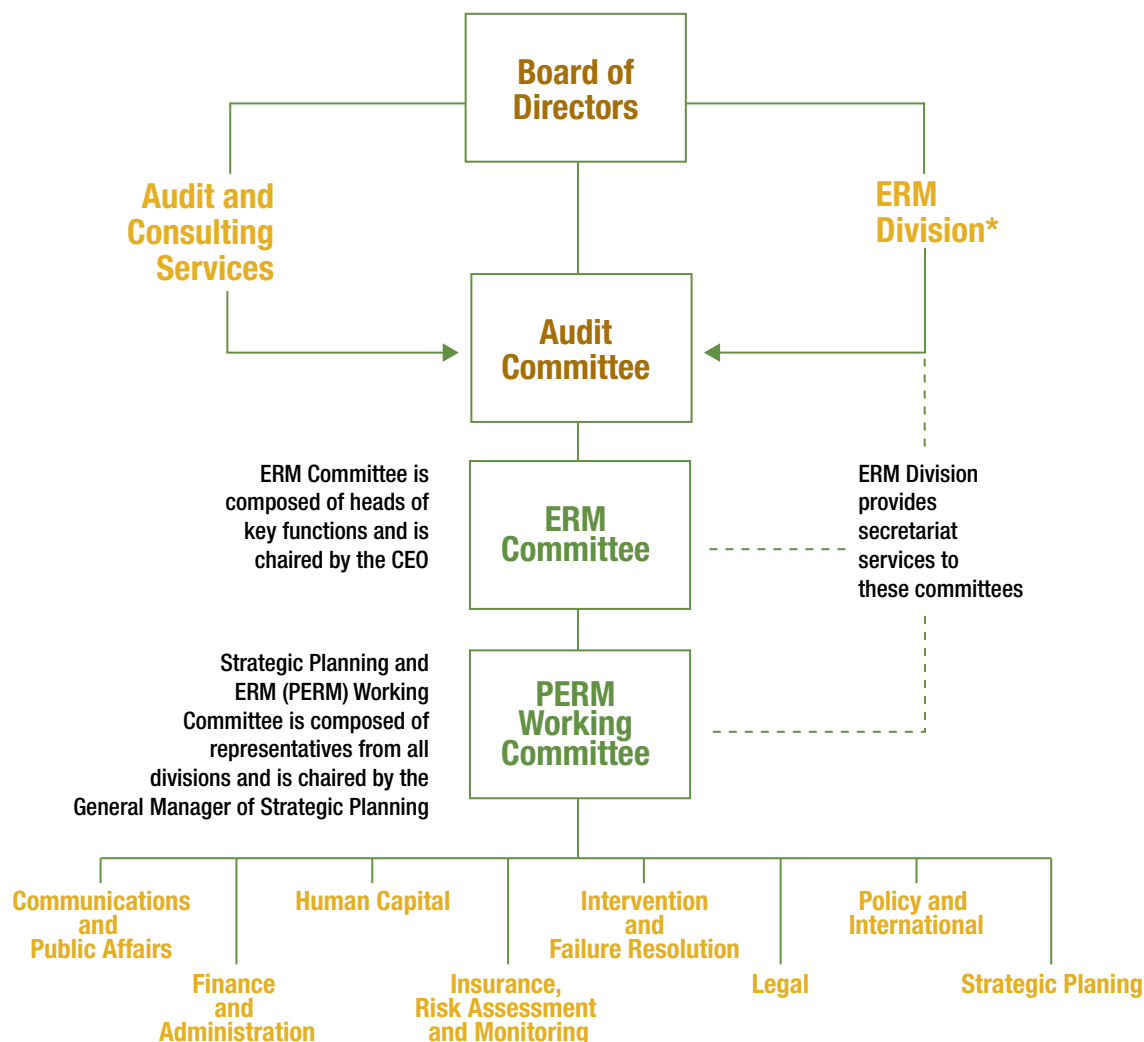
Board of Directors

Audit and Consulting Services

ERM Division*

Audit Committee

ERM Committee is composed of heads of key functions and is chaired by the CEO

ERM Committee

ERM Division provides secretariat services to these committees

Strategic Planning and ERM (PERM) Working Committee is composed of representatives from all divisions and is chaired by the General Manager of Strategic Planning

PERM Working Committee

Communications and Public Affairs

Finance and Administration

Human Capital

Insurance, Risk Assessment and Monitoring

Intervention and Failure Resolution

Legal

Policy and International

Strategic Planing